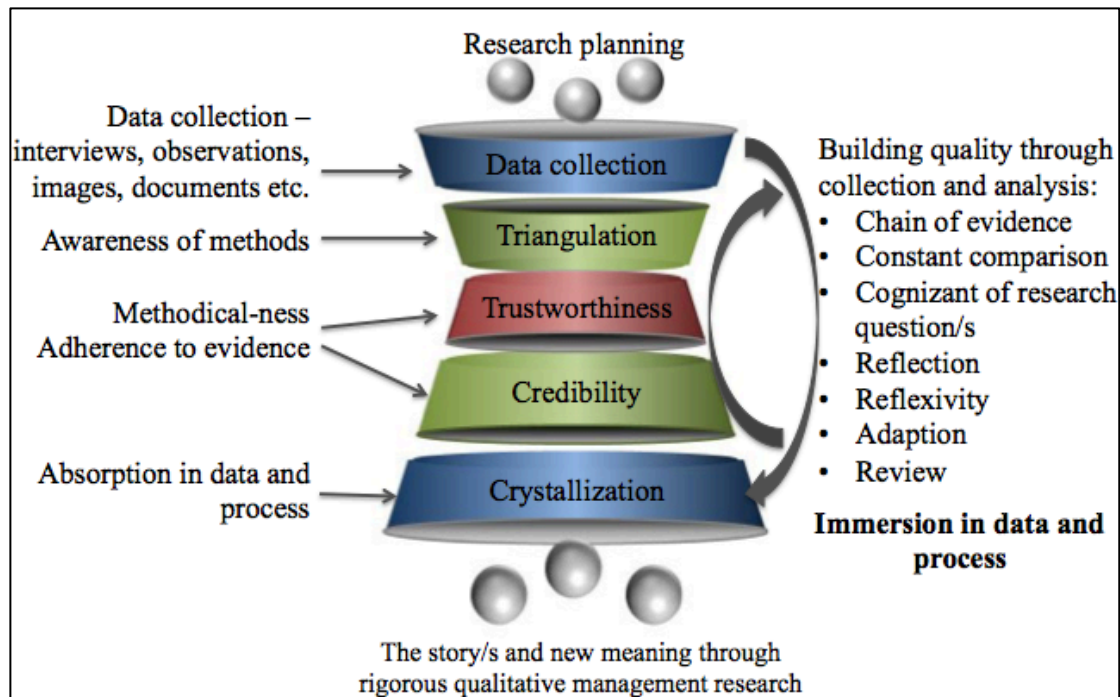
Research planning

Data collection – interviews, observations, images, documents etc.

Data collection

Awareness of methods

Triangulation

Methodical-ness
Adherence to evidence

Trustworthiness

Credibility

Absorption in data and process

Crystallization

Building quality through collection and analysis:
• Chain of evidence
• Constant comparison
• Cognizant of research question/s
• Reflection
• Reflexivity
• Adaption
• Review

**Immersion in data and process**

The story/s and new meaning through rigorous qualitative management research